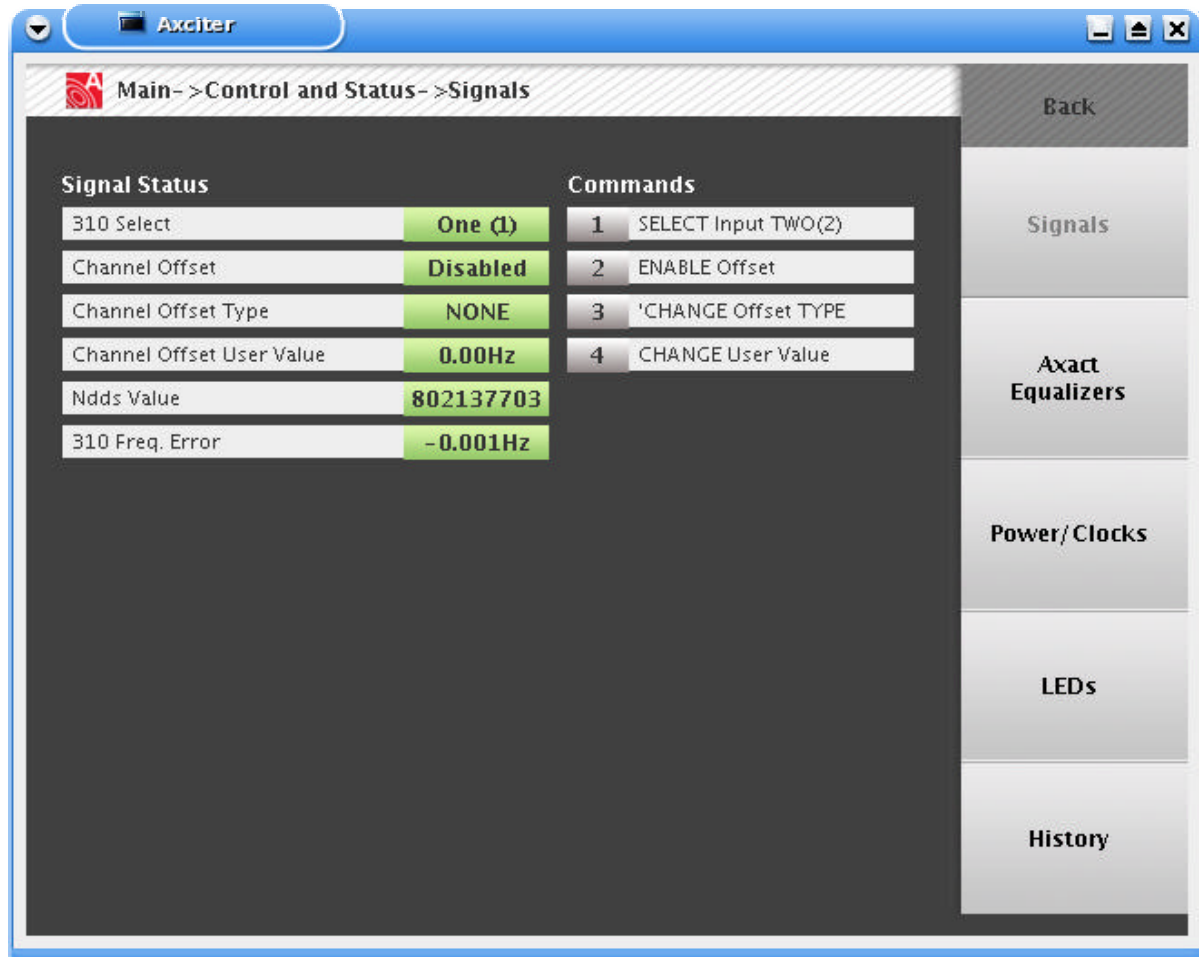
Axciter

Main->Control and Status->Signals

Back

Signal Status

| | |
|---|---|
| 310 Select | One (1) |
| Channel Offset | Disabled |
| Channel Offset Type | NONE |
| Channel Offset User Value | 0.00Hz |
| Ndds Value | 802137703 |
| 310 Freq. Error | -0.001Hz |

Commands

| | |
|---|---|
| 1 | SELECT Input TWO(2) |
| 2 | ENABLE Offset |
| 3 | 'CHANGE Offset TYPE |
| 4 | CHANGE User Value |

Signals

Axact Equalizers

Power/Clocks

LEDs

History